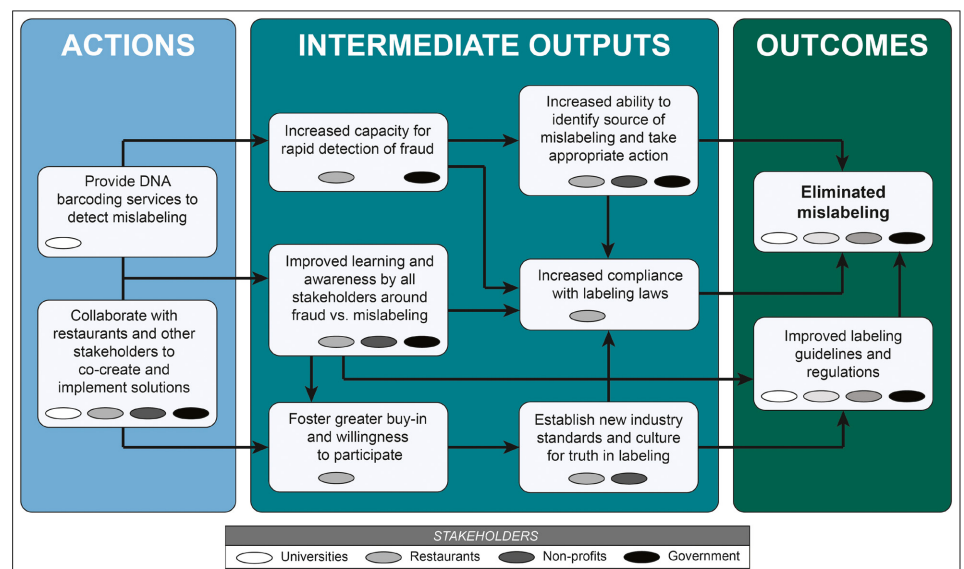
ACTIONS

Provide DNA barcoding services to detect mislabeling

Collaborate with restaurants and other stakeholders to co-create and implement solutions

INTERMEDIATE OUTPUTS

Increased capacity for rapid detection of fraud

Increased ability to identify source of mislabeling and take appropriate action

Improved learning and awareness by all stakeholders around fraud vs. mislabeling

Increased compliance with labeling laws

Foster greater buy-in and willingness to participate

Establish new industry standards and culture for truth in labeling

OUTCOMES

Eliminated mislabeling

Improved labeling guidelines and regulations

STAKEHOLDERS

Universities Restaurants Non-profits Government